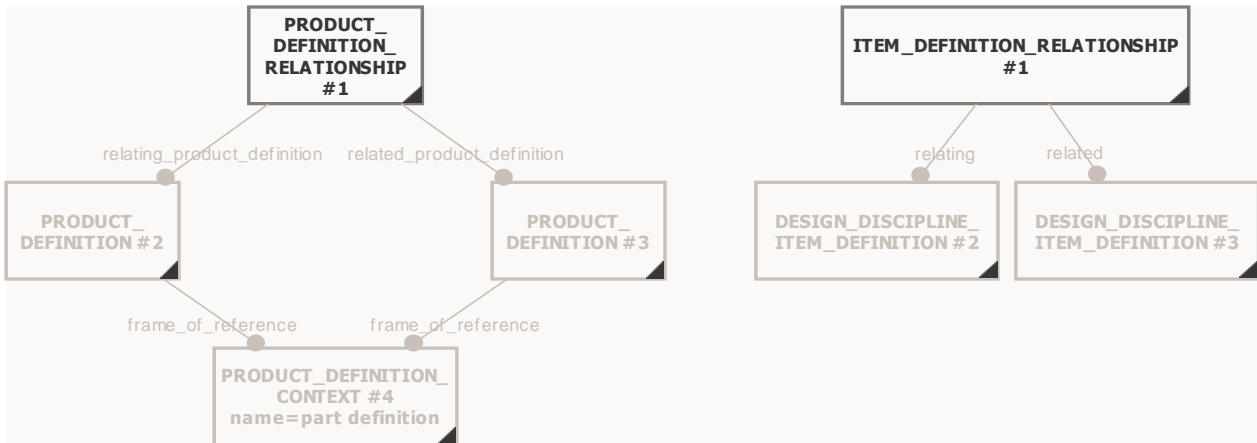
PRODUCT_ DEFINITION_ RELATIONSHIP #1

relating_product_definition

related_product_definition

PRODUCT_ DEFINITION #2

PRODUCT_ DEFINITION #3

frame_of_reference

frame_of_reference

PRODUCT_DEFINITION_ CONTEXT #4 name=part definition

ITEM_DEFINITION_RELATIONSHIP #1

relating

related

DESIGN_DISCIPLINE_ ITEM_DEFINITION #2

DESIGN_DISCIPLINE_ ITEM_DEFINITION #3